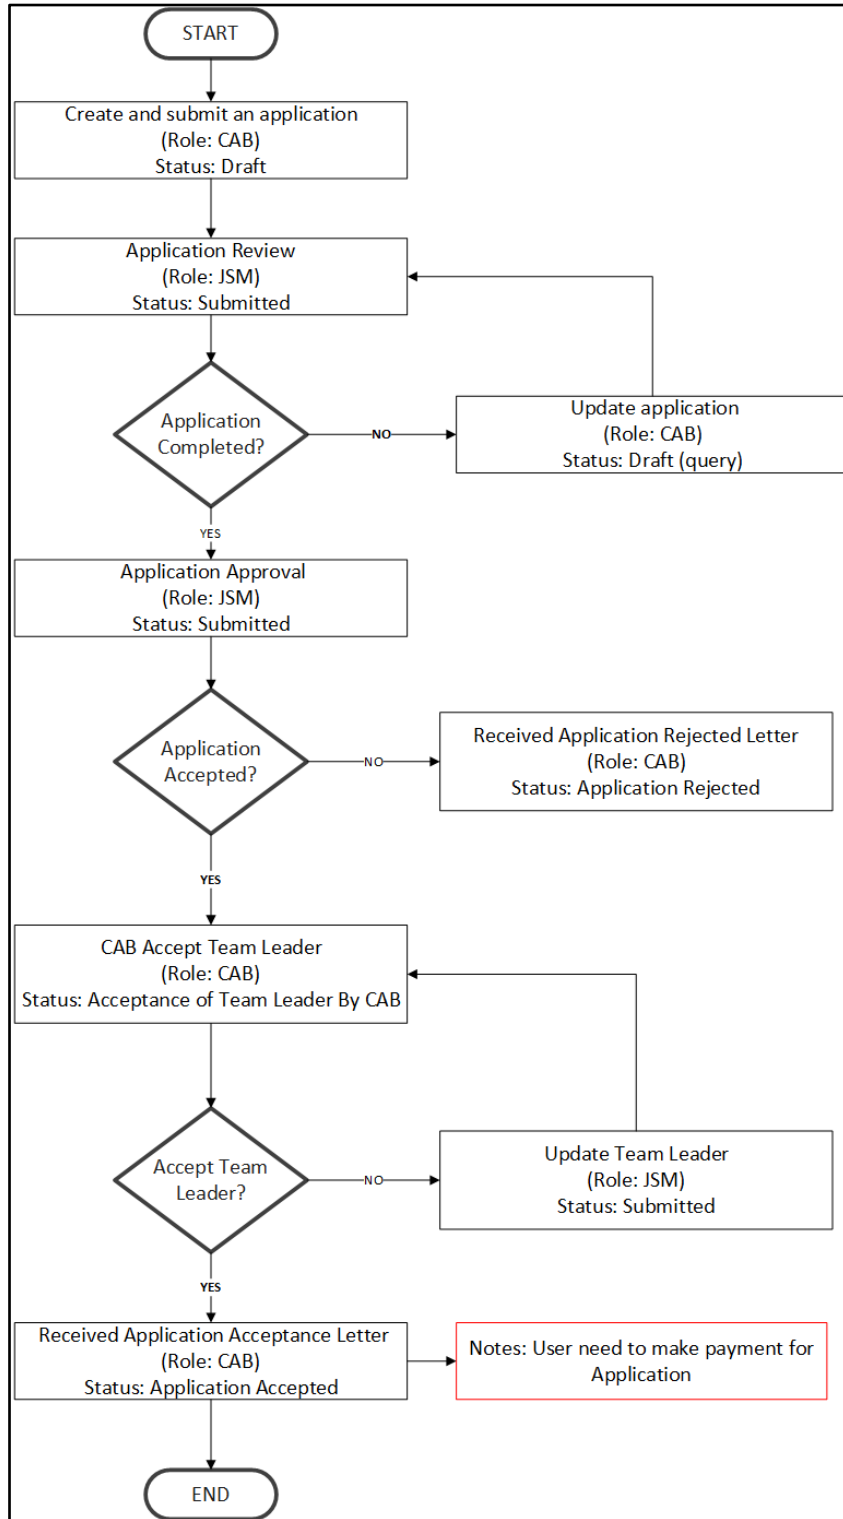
START

Create and submit an application
(Role: CAB)
Status: Draft

Application Review
(Role: JSM)
Status: Submitted

Application Completed?

NO

Update application
(Role: CAB)
Status: Draft (query)

YES

Application Approval
(Role: JSM)
Status: Submitted

Application Accepted?

NO

Received Application Rejected Letter
(Role: CAB)
Status: Application Rejected

YES

CAB Accept Team Leader
(Role: CAB)
Status: Acceptance of Team Leader By CAB

Accept Team Leader?

NO

Update Team Leader
(Role: JSM)
Status: Submitted

YES

Received Application Acceptance Letter
(Role: CAB)
Status: Application Accepted

Notes: User need to make payment for Application

END